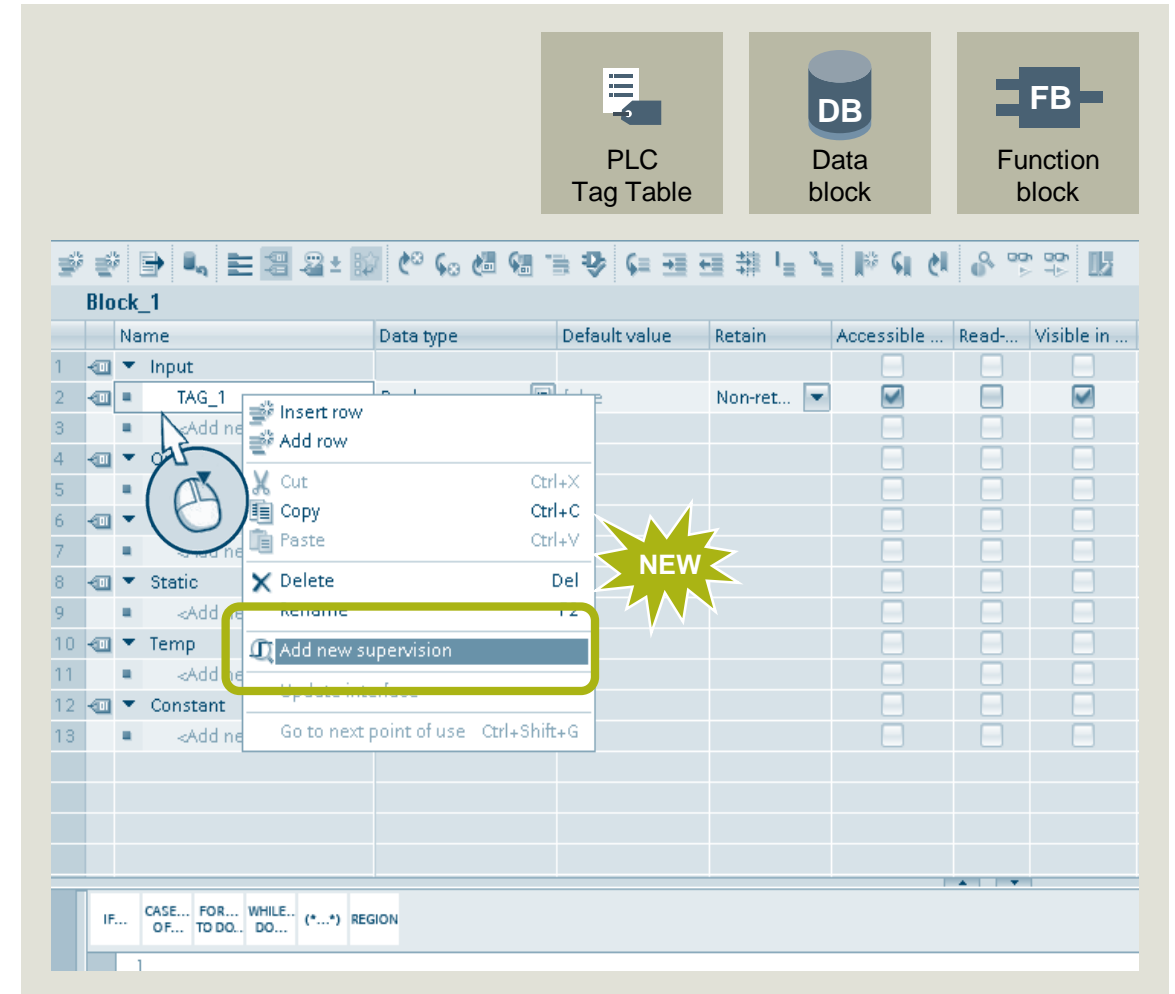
PLC Tag Table

DB

Data block

FB

Function block

Block_1

| | | Name | Data type | Default value | Retain | Accessible ... | Read-... | Visible in ... |
|---|---|---|---|---|---|---|---|---|
| 1 | | ▼ Input | | | | | | |
| 2 | | TAG_1 | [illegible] | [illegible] | Non-ret... | ☑ | ☐ | ☑ |
| 3 | | <Add ne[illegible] | | | | ☐ | ☐ | ☐ |
| 4 | | ▼ O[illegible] | | | | ☐ | ☐ | ☐ |
| 5 | | | | | | ☐ | ☐ | ☐ |
| 6 | | ▼ | | | | ☐ | ☐ | ☐ |
| 7 | | <Add ne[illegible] | | | | ☐ | ☐ | ☐ |
| 8 | | ▼ Static | | | | ☐ | ☐ | ☐ |
| 9 | | <Add ne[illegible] | | | | ☐ | ☐ | ☐ |
| 10 | | ▼ Temp | | | | ☐ | ☐ | ☐ |
| 11 | | <Add ne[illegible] | | | | ☐ | ☐ | ☐ |
| 12 | | ▼ Constant | | | | ☐ | ☐ | ☐ |
| 13 | | <Add ne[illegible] | | | | ☐ | ☐ | ☐ |

Insert row
Add row
Cut Ctrl+X
Copy Ctrl+C
Paste Ctrl+V
Delete Del
Rename F2
Add new supervision
Update interface
Go to next point of use Ctrl+Shift+G

NEW

IF... CASE... OF... FOR... TO DO... WHILE... DO... (*...*) REGION

1